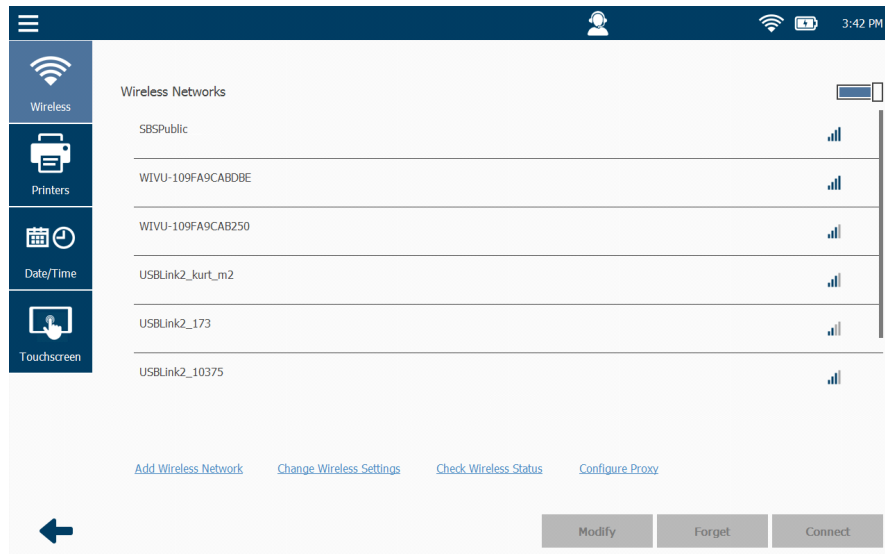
3:42 PM

Wireless

Printers

Date/Time

Touchscreen

Wireless Networks

SBSPublic

WIVU-109FA9CABDBE

WIVU-109FA9CAB250

USBLink2_kurt_m2

USBLink2_173

USBLink2_10375

Add Wireless Network Change Wireless Settings Check Wireless Status Configure Proxy

Modify Forget Connect